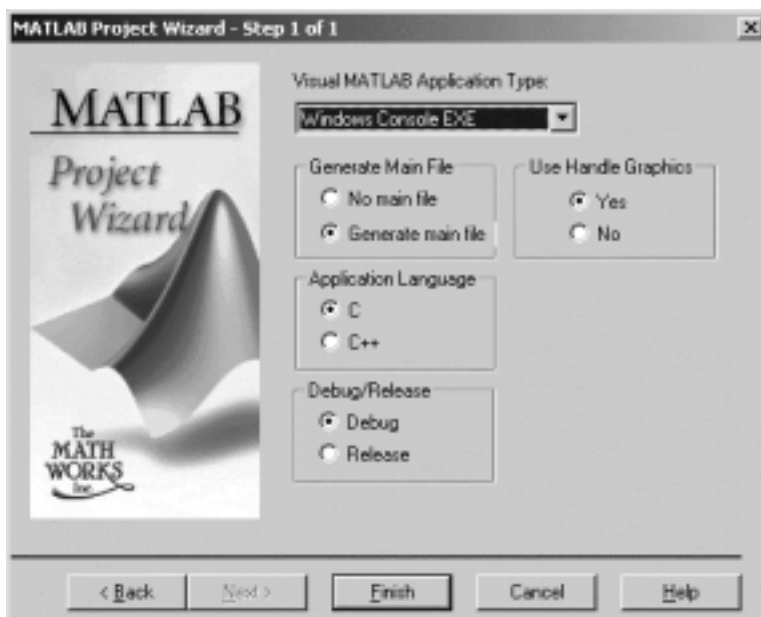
MATLAB Project Wizard - Step 1 of 1

×

MATLAB

Project Wizard

The MATH WORKS Inc.

Visual MATLAB Application Type:

Windows Console EXE

Generate Main File

No main file

Generate main file

Use Handle Graphics

Yes

No

Application Language

C

C++

Debug/Release

Debug

Release

< Back

Next >

Finish

Cancel

Help